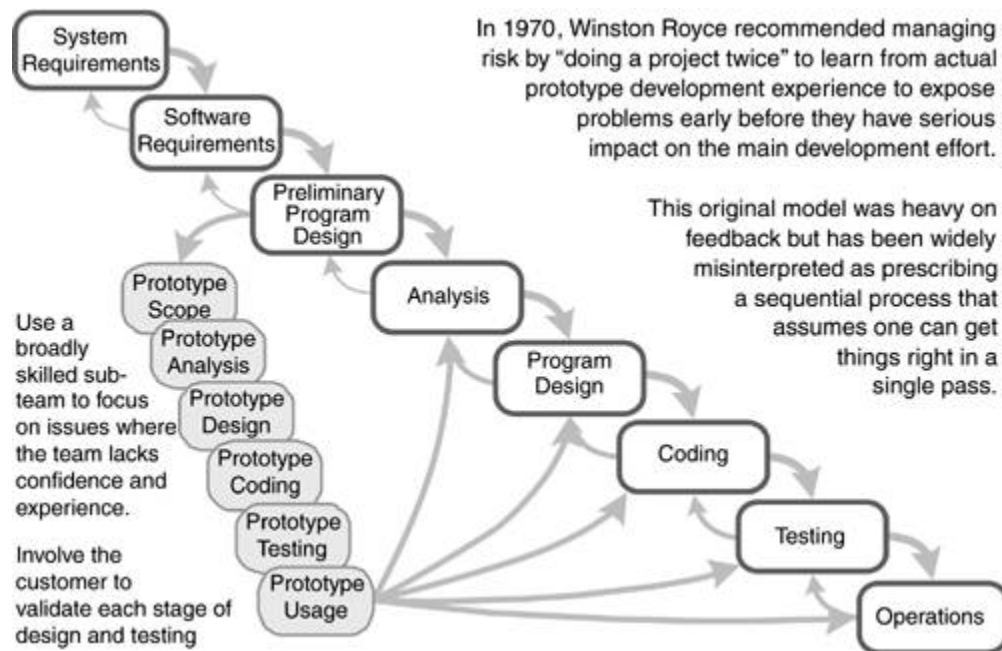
System Requirements

Software Requirements

Preliminary Program Design

Analysis

Program Design

Coding

Testing

Operations

Prototype Scope

Prototype Analysis

Prototype Design

Prototype Coding

Prototype Testing

Prototype Usage

In 1970, Winston Royce recommended managing risk by "doing a project twice" to learn from actual prototype development experience to expose problems early before they have serious impact on the main development effort.

This original model was heavy on feedback but has been widely misinterpreted as prescribing a sequential process that assumes one can get things right in a single pass.

Use a broadly skilled subteam to focus on issues where the team lacks confidence and experience.

Involve the customer to validate each stage of design and testing